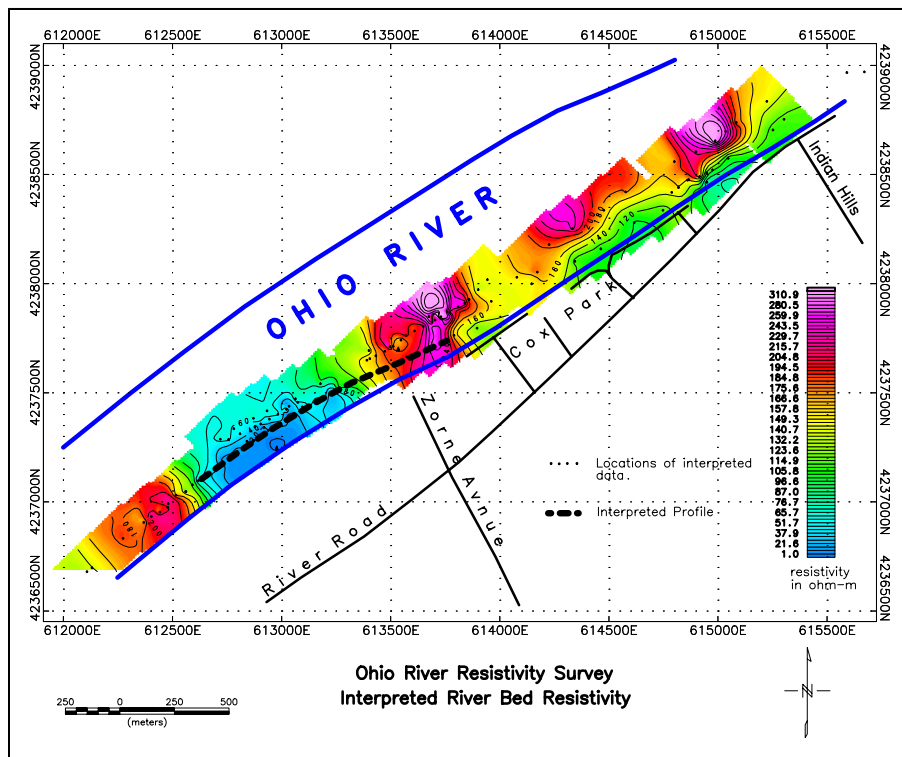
612000E 612500E 613000E 613500E 614000E 614500E 615000E 615500E

4239000N 4238500N 4238000N 4237500N 4237000N 4236500N

4239000N 4238500N 4238000N 4237500N 4237000N 4236500N

OHIO RIVER

Indian Hills

Cox Park

Zorne Avnue

River Road

160 140 120 100 160 60 40

310.9
280.5
259.9
243.5
229.7
215.7
204.8
194.5
184.8
175.6
166.6
157.8
149.3
140.7
132.2
123.6
114.9
105.8
96.6
87.0
76.7
65.7
51.7
37.9
21.6
1.0

resistivity in ohm-m

Locations of interpreted data.

Interpreted Profile

612000E 612500E 613000E 613500E 614000E 614500E 615000E 615500E

Ohio River Resistivity Survey
Interpreted River Bed Resistivity

250 0 250 500
(meters)

N